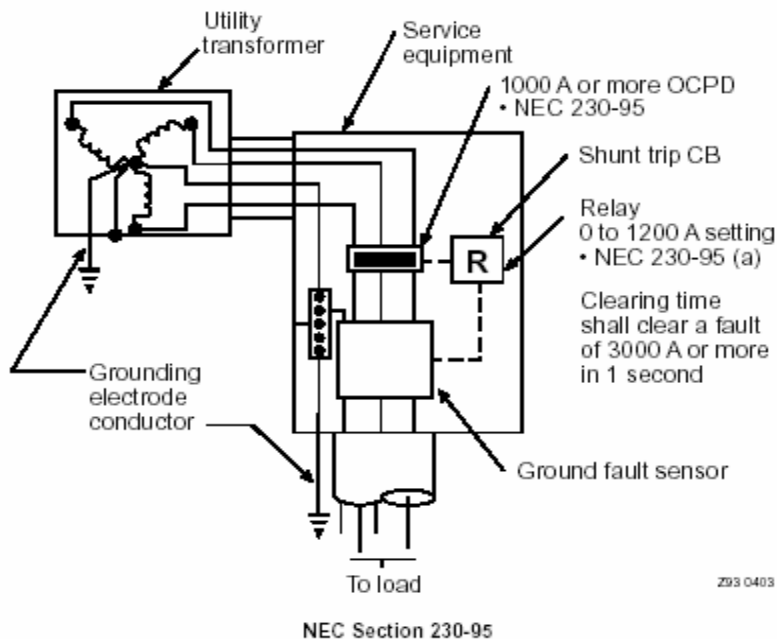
Utility transformer

Service equipment

1000 A or more OCPD
• NEC 230-95

Shunt trip CB

Relay
0 to 1200 A setting
• NEC 230-95 (a)

R

Clearing time shall clear a fault of 3000 A or more in 1 second

Grounding electrode conductor

Ground fault sensor

To load

Z93 0403

NEC Section 230-95